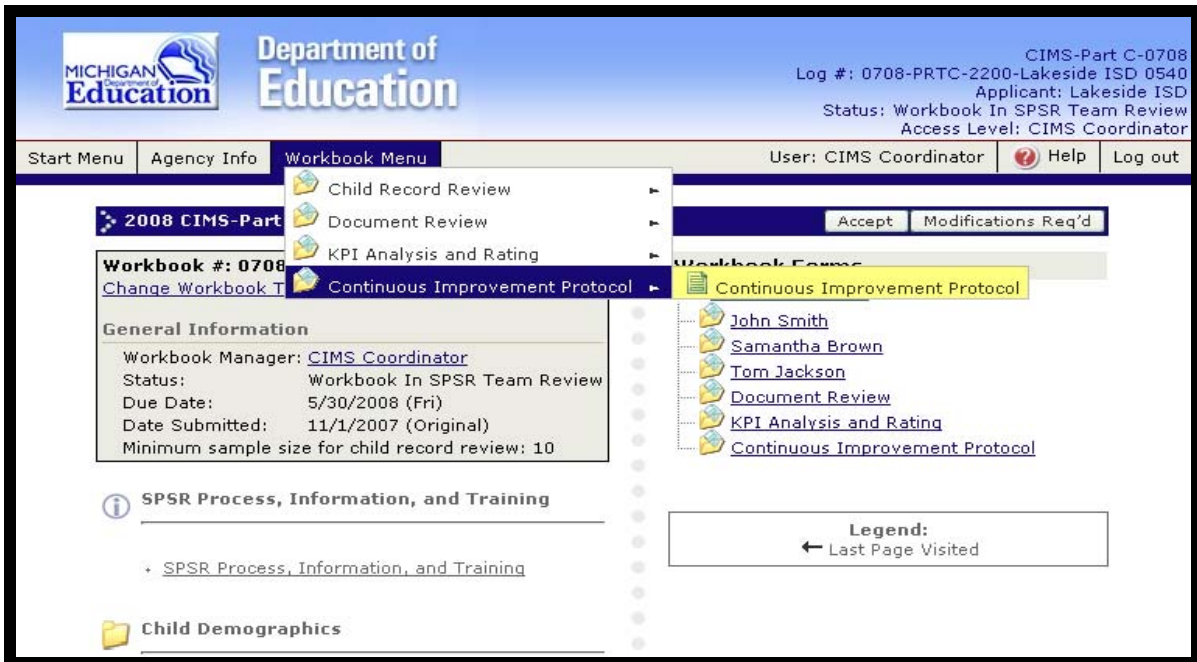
MICHIGAN Department of Education

Department of Education

CIMS-Part C-0708
Log #: 0708-PRTC-2200-Lakeside ISD 0540
Applicant: Lakeside ISD
Status: Workbook In SPSR Team Review
Access Level: CIMS Coordinator

Start Menu | Agency Info | Workbook Menu | User: CIMS Coordinator | Help | Log out

Child Record Review
Document Review
KPI Analysis and Rating
Continuous Improvement Protocol

Continuous Improvement Protocol

2008 CIMS-Part

Accept | Modifications Req'd

Workbook #: 0708
Change Workbook T

Workbook Forms

General Information
Workbook Manager: CIMS Coordinator
Status: Workbook In SPSR Team Review
Due Date: 5/30/2008 (Fri)
Date Submitted: 11/1/2007 (Original)
Minimum sample size for child record review: 10

John Smith
Samantha Brown
Tom Jackson
Document Review
KPI Analysis and Rating
Continuous Improvement Protocol

SPSR Process, Information, and Training

Legend:
← Last Page Visited

SPSR Process, Information, and Training

Child Demographics